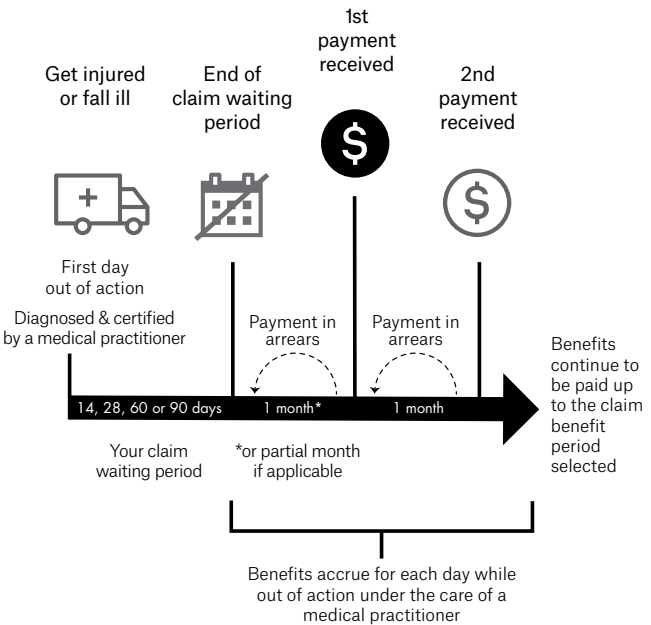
1st payment received

Get injured or fall ill

End of claim waiting period

2nd payment received

First day out of action

Diagnosed & certified by a medical practitioner

Payment in arrears

Payment in arrears

Benefits continue to be paid up to the claim benefit period selected

14, 28, 60 or 90 days

1 month*

1 month

Your claim waiting period

*or partial month if applicable

Benefits accrue for each day while out of action under the care of a medical practitioner